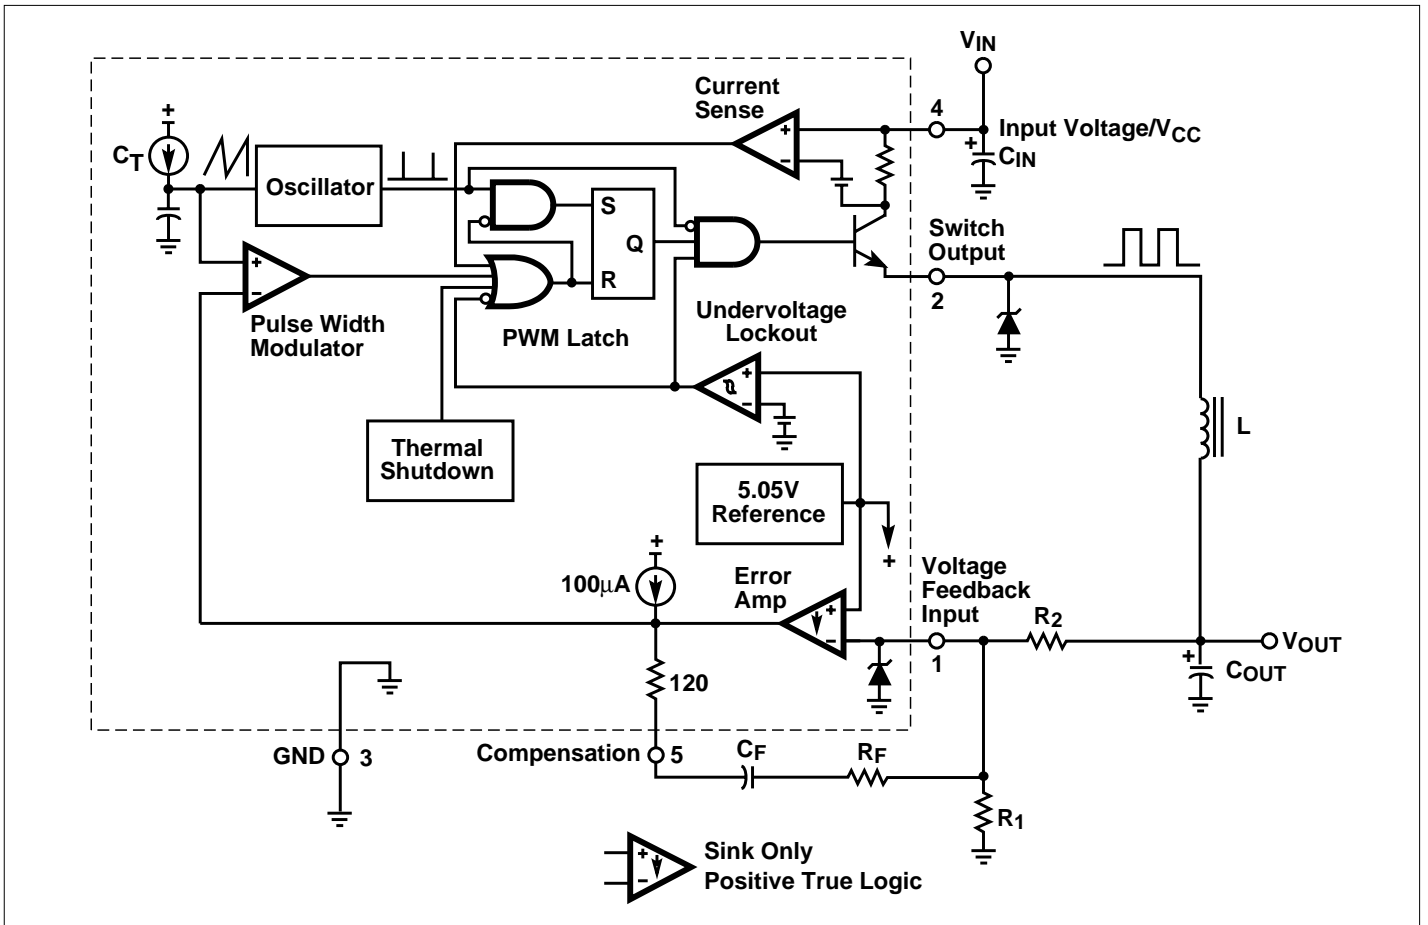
$V_{IN}$

Current Sense

+

−

4

Input Voltage/$V_{CC}$

+

$C_{IN}$

+

$C_T$

Oscillator

S

Q

R

Switch Output

2

+

−

Pulse Width Modulator

PWM Latch

Undervoltage Lockout

+

−

L

Thermal Shutdown

5.05V Reference

+

+

$100\mu A$

Error Amp

+

−

Voltage Feedback Input

1

$R_2$

$V_{OUT}$

+

$C_{OUT}$

120

GND

3

Compensation

5

$C_F$

$R_F$

$R_1$

+

−

Sink Only

Positive True Logic